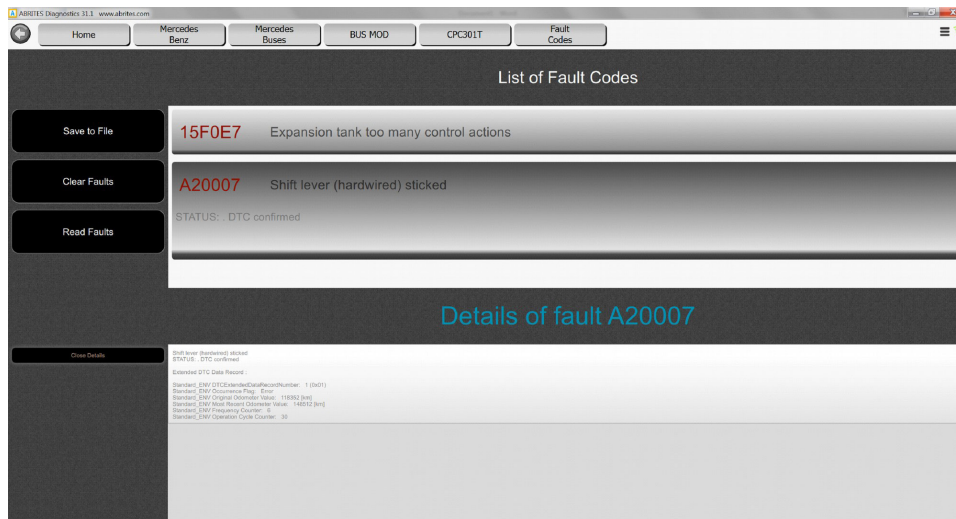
ABRITES Diagnostics 31.1 www.abrites.com

Home
Mercedes Benz
Mercedes Buses
BUS MOD
CPC301T
Fault Codes

List of Fault Codes

Save to File
Clear Faults
Read Faults

15F0E7 Expansion tank too many control actions

A20007 Shift lever (hardwired) sticked

STATUS: . DTC confirmed

Details of fault A20007

Close Details

Shift lever (hardwired) sticked
STATUS: . DTC confirmed

Extended DTC Data Record :

Standard_ENV DTCExtendedDataRecordNumber : 1 (0x01)
Standard_ENV Occurrence Flag : Error
Standard_ENV Original Odometer Value : 118352 [km]
Standard_ENV Most Recent Odometer Value : 146012 [km]
Standard_ENV Frequency Counter : 6
Standard_ENV Operation Cycle Counter : 30